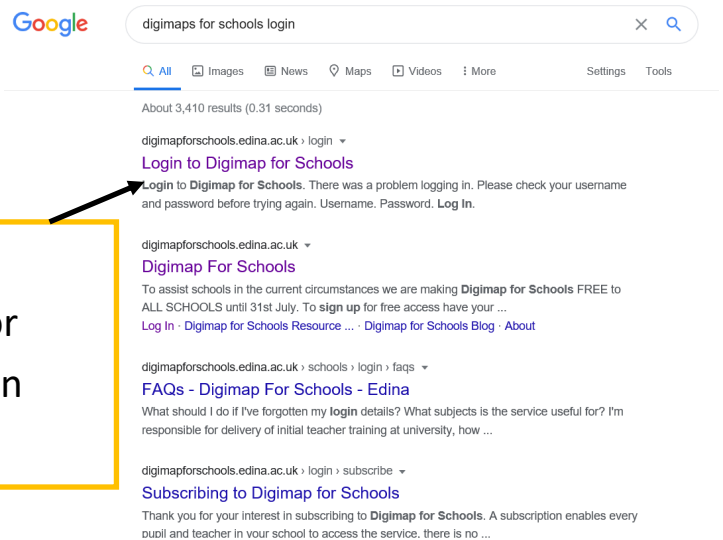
Google

digimaps for schools login

All Images News Maps Videos More Settings Tools

About 3,410 results (0.31 seconds)

digimapforschools.edina.ac.uk › login

Login to Digimap for Schools

Login to Digimap for Schools. There was a problem logging in. Please check your username and password before trying again. Username. Password. Log In.

digimapforschools.edina.ac.uk

Digimap For Schools

To assist schools in the current circumstances we are making Digimap for Schools FREE to ALL SCHOOLS until 31st July. To sign up for free access have your ...

Log In · Digimap for Schools Resource ... · Digimap for Schools Blog · About

digimapforschools.edina.ac.uk › schools › login › faqs

FAQs - Digimap For Schools - Edina

What should I do if I've forgotten my login details? What subjects is the service useful for? I'm responsible for delivery of initial teacher training at university, how ...

digimapforschools.edina.ac.uk › login › subscribe

Subscribing to Digimap for Schools

Thank you for your interest in subscribing to Digimap for Schools. A subscription enables every pupil and teacher in your school to access the service, there is no ...

r

n